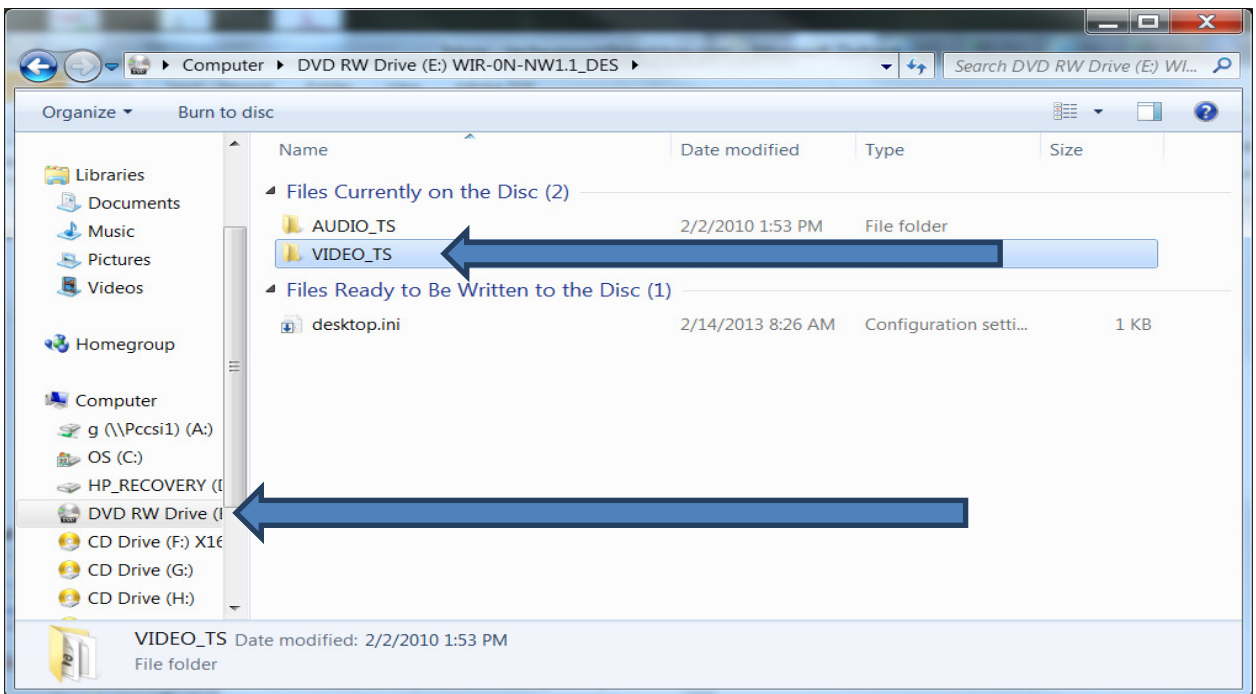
Computer ▸ DVD RW Drive (E:) WIR-0N-NW1.1_DES ▸

Search DVD RW Drive (E:) WI...

Organize ▾ Burn to disc

Libraries
Documents
Music
Pictures
Videos

Homegroup

Computer
g (\\Pccsi1) (A:)
OS (C:)
HP_RECOVERY (
DVD RW Drive (
CD Drive (F:) X16
CD Drive (G:)
CD Drive (H:)

| Name | Date modified | Type | Size |
|---|---|---|---|
| Files Currently on the Disc (2) | | | |
| AUDIO_TS | 2/2/2010 1:53 PM | File folder | |
| VIDEO_TS | | | |
| Files Ready to Be Written to the Disc (1) | | | |
| desktop.ini | 2/14/2013 8:26 AM | Configuration setti... | 1 KB |

VIDEO_TS Date modified: 2/2/2010 1:53 PM
File folder